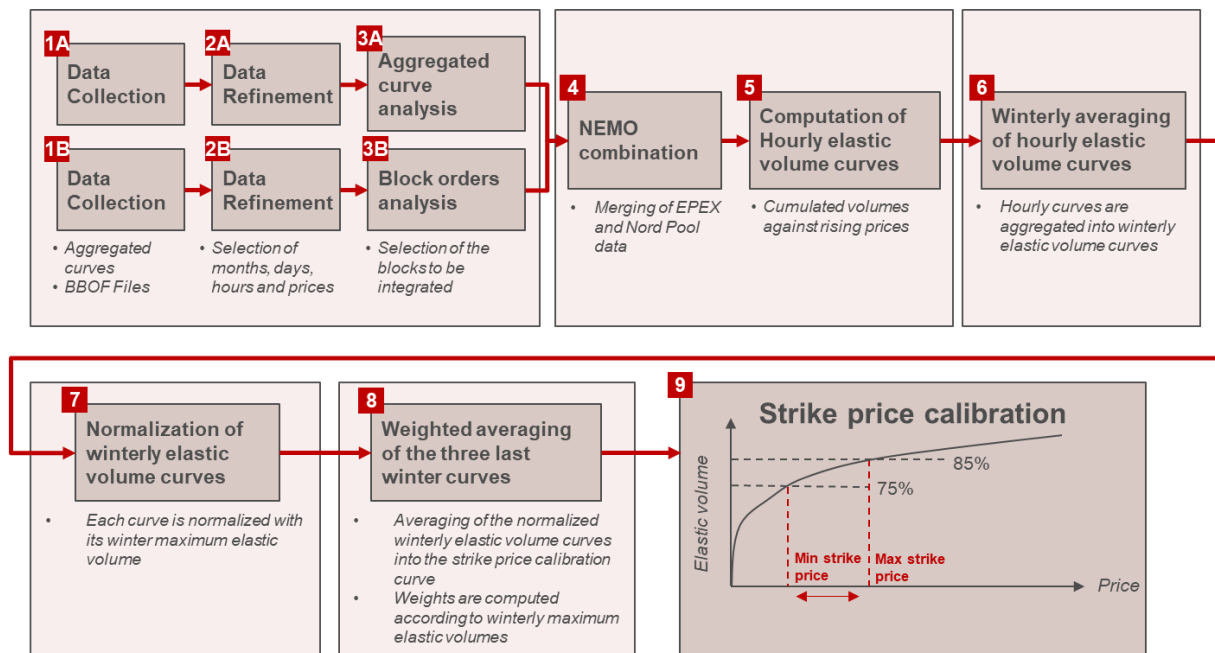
1A
Data Collection

2A
Data Refinement

3A
Aggregated curve analysis

1B
Data Collection

2B
Data Refinement

3B
Block orders analysis

- Aggregated curves
- BBOF Files

- Selection of months, days, hours and prices

- Selection of the blocks to be integrated

4
NEMO combination

- Merging of EPEX and Nord Pool data

5
Computation of Hourly elastic volume curves

- Cumulated volumes against rising prices

6
Winterly averaging of hourly elastic volume curves

- Hourly curves are aggregated into winterly elastic volume curves

7
Normalization of winterly elastic volume curves

- Each curve is normalized with its winter maximum elastic volume

8
Weighted averaging of the three last winter curves

- Averaging of the normalized winterly elastic volume curves into the strike price calibration curve
- Weights are computed according to winterly maximum elastic volumes

9
Strike price calibration

85%

75%

Elastic volume

Min strike price

Max strike price

Price